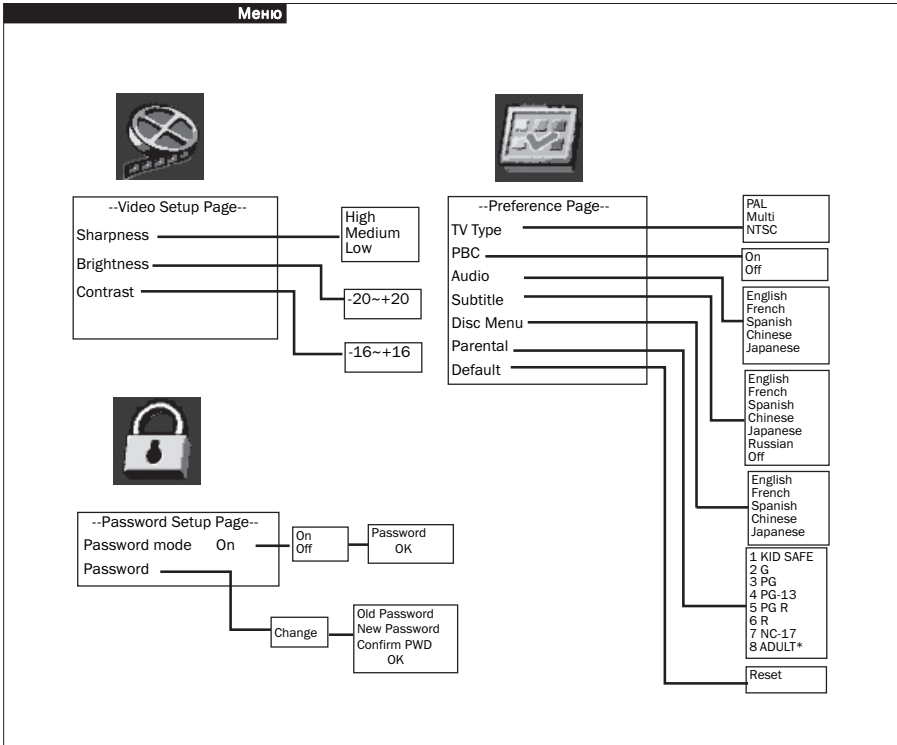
Меню

--Video Setup Page--
Sharpness
Brightness
Contrast

High
Medium
Low

-20~+20

-16~+16

--Preference Page--
TV Type
PBC
Audio
Subtitle
Disc Menu
Parental
Default

PAL
Multi
NTSC

On
Off

English
French
Spanish
Chinese
Japanese

English
French
Spanish
Chinese
Japanese
Russian
Off

English
French
Spanish
Chinese
Japanese

1 KID SAFE
2 G
3 PG
4 PG-13
5 PG R
6 R
7 NC-17
8 ADULT*

Reset

--Password Setup Page--
Password mode On
Password

On
Off

Password
OK

Change

Old Password
New Password
Confirm PWD
OK